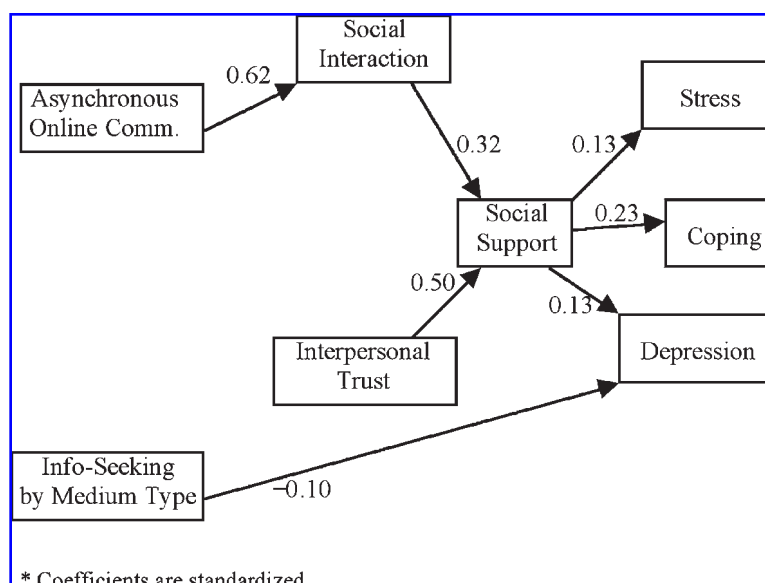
Social Interaction

0.62

Asynchronous Online Comm.

0.32

Stress

0.13

Social Support

0.23

Coping

0.50

0.13

Interpersonal Trust

Depression

Info-Seeking by Medium Type

−0.10

* Coefficients are standardized